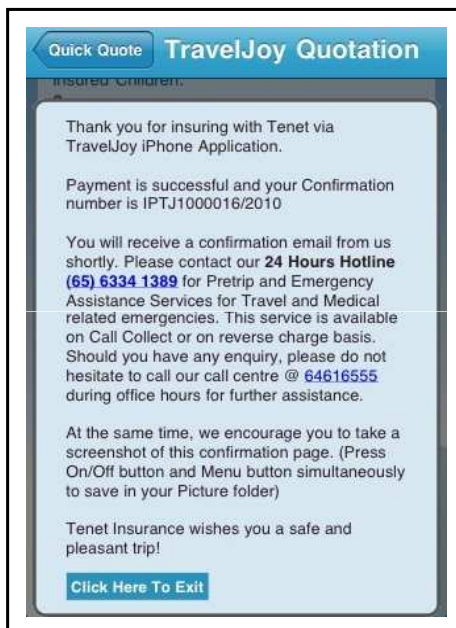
Quick Quote TravelJoy Quotation

Insured Children:

Thank you for insuring with Tenet via TravelJoy iPhone Application.

Payment is successful and your Confirmation number is IPTJ1000016/2010

You will receive a confirmation email from us shortly. Please contact our **24 Hours Hotline (65) 6334 1389** for Pretrip and Emergency Assistance Services for Travel and Medical related emergencies. This service is available on Call Collect or on reverse charge basis. Should you have any enquiry, please do not hesitate to call our call centre @ 64616555 during office hours for further assistance.

At the same time, we encourage you to take a screenshot of this confirmation page. (Press On/Off button and Menu button simultaneously to save in your Picture folder)

Tenet Insurance wishes you a safe and pleasant trip!

Click Here To Exit